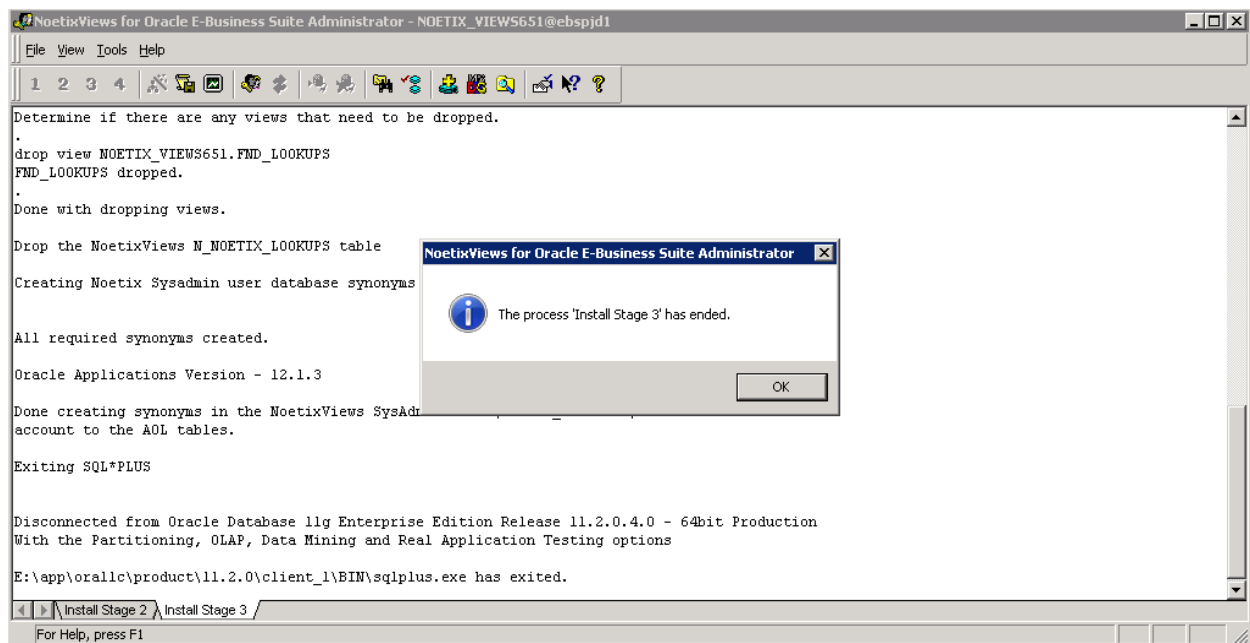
NoetixViews for Oracle E-Business Suite Administrator - NOETIX_VIEWS651@ebspjd1

File View Tools Help

1 2 3 4

Determine if there are any views that need to be dropped.
.
drop view NOETIX_VIEWS651.FND_LOOKUPS
FND_LOOKUPS dropped.
.
Done with dropping views.

Drop the NoetixViews N_NOETIX_LOOKUPS table

Creating Noetix Sysadmin user database synonyms

All required synonyms created.

Oracle Applications Version - 12.1.3

Done creating synonyms in the NoetixViews SysAdm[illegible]
account to the AOL tables.

Exiting SQL*PLUS

Disconnected from Oracle Database 11g Enterprise Edition Release 11.2.0.4.0 - 64bit Production
With the Partitioning, OLAP, Data Mining and Real Application Testing options

E:\app\orallc\product\11.2.0\client_1\BIN\sqlplus.exe has exited.

NoetixViews for Oracle E-Business Suite Administrator

The process 'Install Stage 3' has ended.

OK

Install Stage 2 Install Stage 3

For Help, press F1